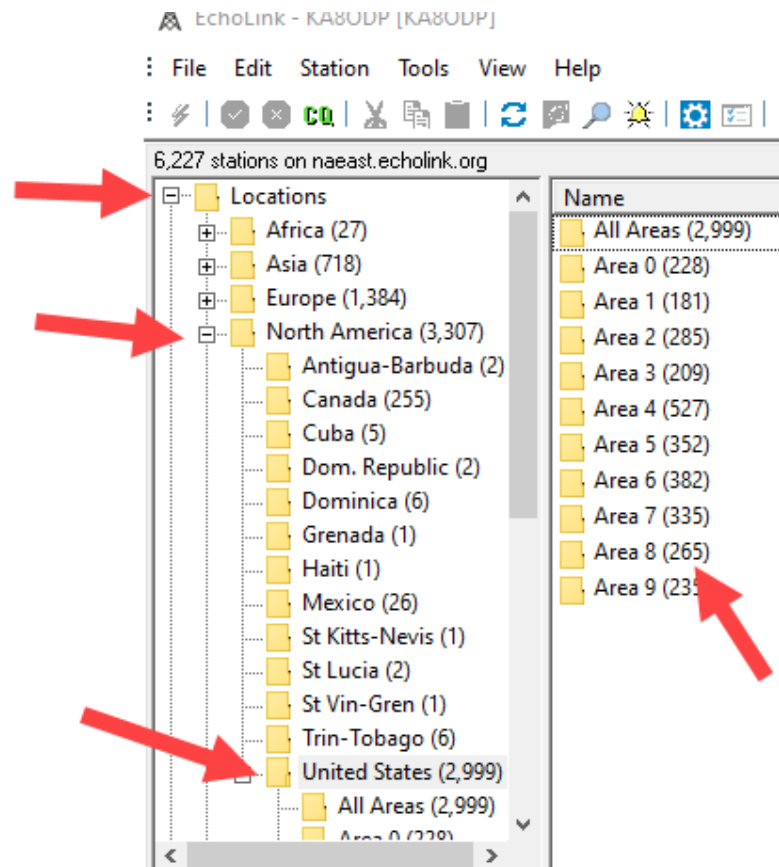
EchoLink - KA8ODP [KA8ODP]

File Edit Station Tools View Help

CQ

6,227 stations on naeast.echolink.org

Locations
Africa (27)
Asia (718)
Europe (1,384)
North America (3,307)
Antigua-Barbuda (2)
Canada (255)
Cuba (5)
Dom. Republic (2)
Dominica (6)
Grenada (1)
Haiti (1)
Mexico (26)
St Kitts-Nevis (1)
St Lucia (2)
St Vin-Gren (1)
Trin-Tobago (6)
United States (2,999)
All Areas (2,999)
Area 0 (228)

Name
All Areas (2,999)
Area 0 (228)
Area 1 (181)
Area 2 (285)
Area 3 (209)
Area 4 (527)
Area 5 (352)
Area 6 (382)
Area 7 (335)
Area 8 (265)
Area 9 (23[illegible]